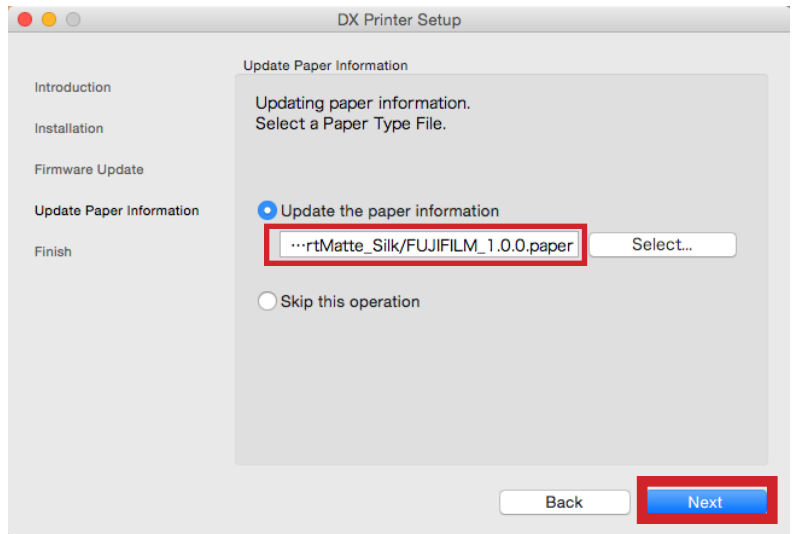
DX Printer Setup

Introduction

Installation

Firmware Update

Update Paper Information

Finish

Update Paper Information

Updating paper information.
Select a Paper Type File.

Update the paper information

…rtMatte_Silk/FUJIFILM_1.0.0.paper

Select...

Skip this operation

Back

Next